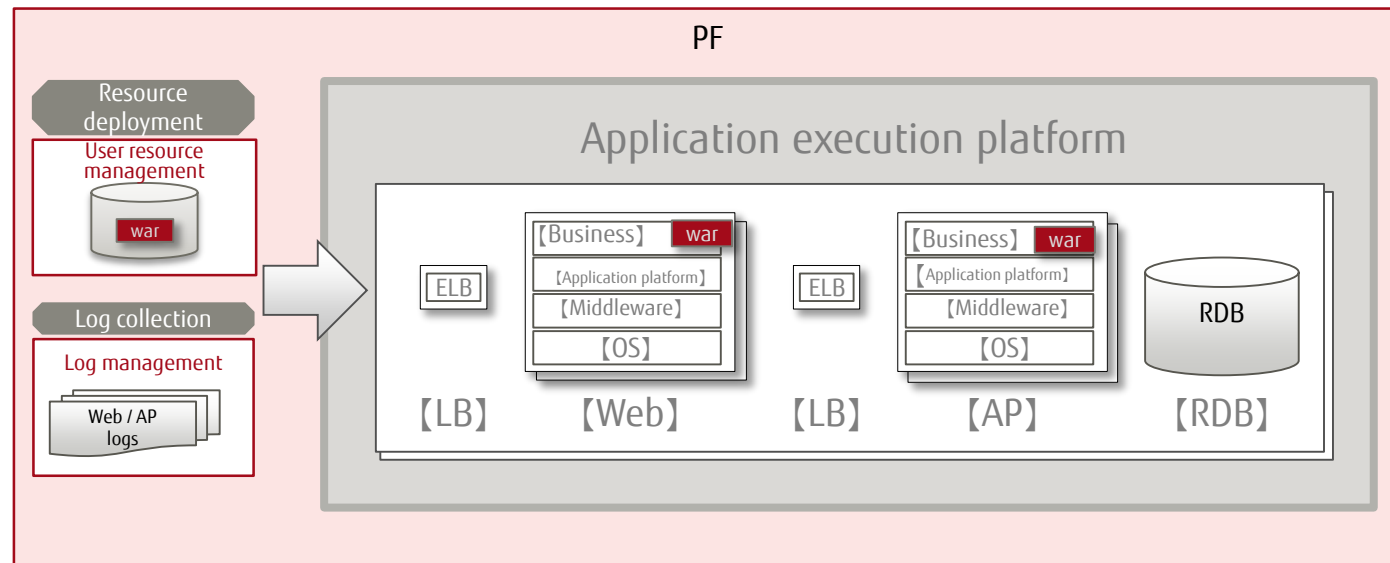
PF

Resource deployment

User resource management

war

Log collection

Log management

Web / AP logs

Application execution platform

ELB

【Business】 war

【Application platform】

【Middleware】

【OS】

ELB

【Business】 war

【Application platform】

【Middleware】

【OS】

RDB

【LB】 【Web】 【LB】 【AP】 【RDB】